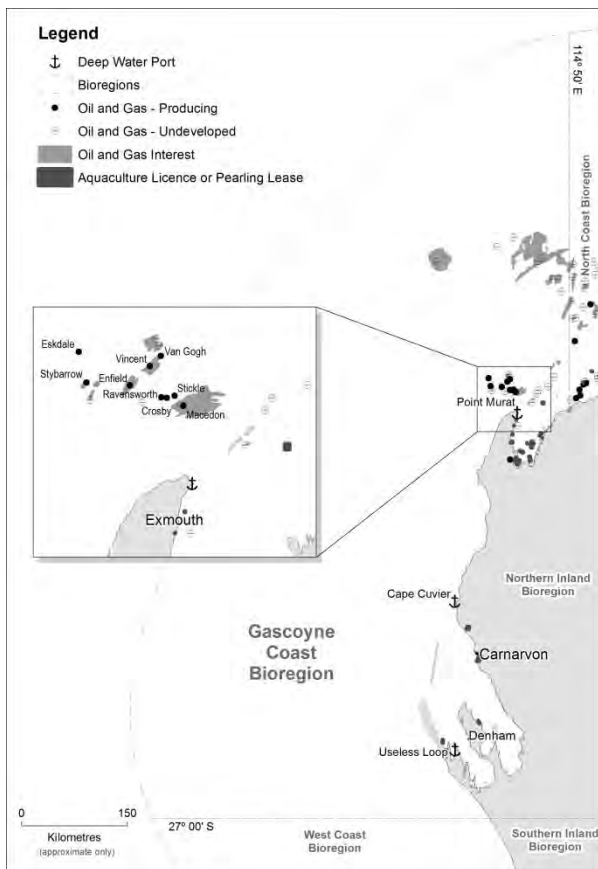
Legend

Deep Water Port

Bioregions

Oil and Gas - Producing

Oil and Gas - Undeveloped

Oil and Gas Interest

Aquaculture Licence or Pearling Lease

114° 50' E

North Coast Bioregion

Eskdale

Vincent

Van Gogh

Stybarrow

Enfield

Ravensworth

Stickle

Crosby

Macedon

Exmouth

Point Murat

Northern Inland Bioregion

Cape Cuvier

Gascoyne Coast Bioregion

Carnarvon

Denham

Useless Loop

0

150

Kilometres (approximate only)

27° 00' S

West Coast Bioregion

Southern Inland Bioregion